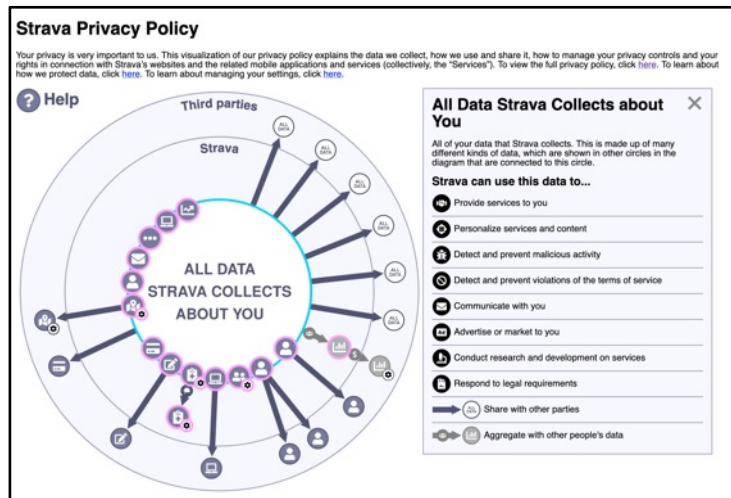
Strava Privacy Policy

Your privacy is very important to us. This visualization of our privacy policy explains the data we collect, how we use and share it, how to manage your privacy controls and your rights in connection with Strava's websites and the related mobile applications and services (collectively, the "Services"). To view the full privacy policy, click here. To learn about how we protect data, click here. To learn about managing your settings, click here.

Help

Third parties

Strava

ALL DATA

ALL DATA

ALL DATA

ALL DATA

ALL DATA

ALL DATA

ALL DATA STRAVA COLLECTS ABOUT YOU

All Data Strava Collects about You

All of your data that Strava collects. This is made up of many different kinds of data, which are shown in other circles in the diagram that are connected to this circle.

Strava can use this data to...

Provide services to you

Personalize services and content

Detect and prevent malicious activity

Detect and prevent violations of the terms of service

Communicate with you

Advertise or market to you

Conduct research and development on services

Respond to legal requirements

ALL DATA Share with other parties

Aggregate with other people's data